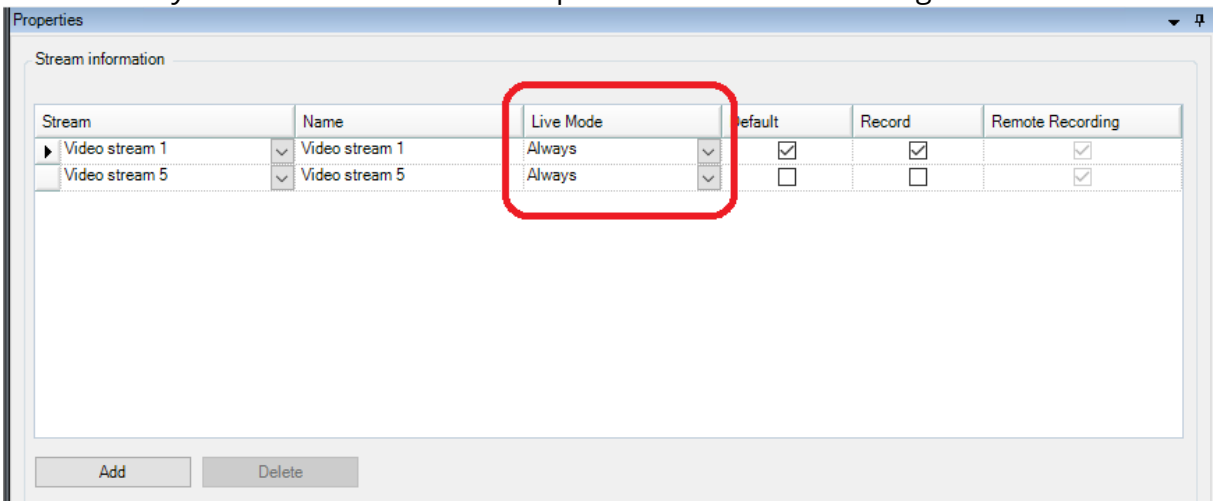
Properties

Stream information

| Stream | Name | Live Mode | Default | Record | Remote Recording |
|---|---|---|---|---|---|
| Video stream 1 | Video stream 1 | Always | ☑ | ☑ | ☑ |
| Video stream 5 | Video stream 5 | Always | ☐ | ☐ | ☑ |

Add Delete